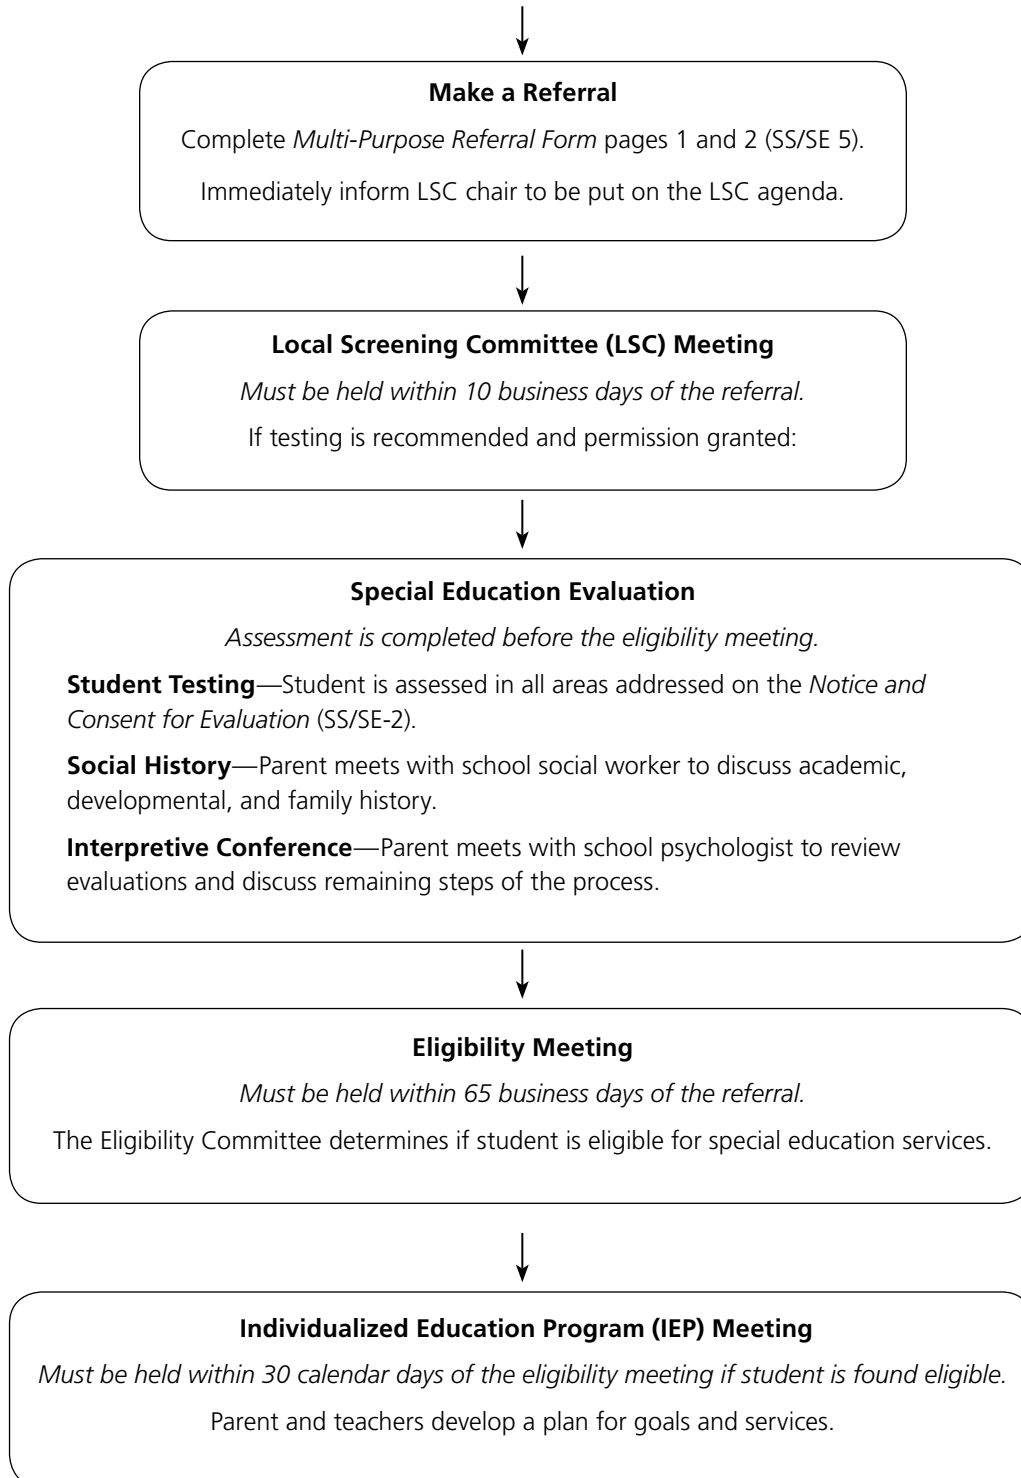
**Make a Referral**

Complete *Multi-Purpose Referral Form* pages 1 and 2 (SS/SE 5).

Immediately inform LSC chair to be put on the LSC agenda.

**Local Screening Committee (LSC) Meeting**

*Must be held within 10 business days of the referral.*

If testing is recommended and permission granted:

**Special Education Evaluation**

*Assessment is completed before the eligibility meeting.*

**Student Testing**—Student is assessed in all areas addressed on the *Notice and Consent for Evaluation* (SS/SE-2).

**Social History**—Parent meets with school social worker to discuss academic, developmental, and family history.

**Interpretive Conference**—Parent meets with school psychologist to review evaluations and discuss remaining steps of the process.

**Eligibility Meeting**

*Must be held within 65 business days of the referral.*

The Eligibility Committee determines if student is eligible for special education services.

**Individualized Education Program (IEP) Meeting**

*Must be held within 30 calendar days of the eligibility meeting if student is found eligible.*

Parent and teachers develop a plan for goals and services.